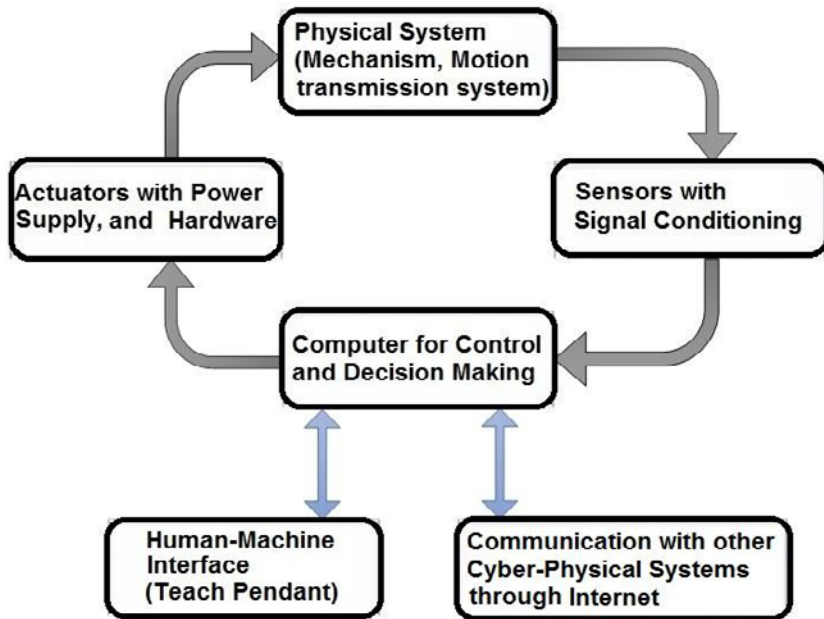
Physical System (Mechanism, Motion transmission system)

Sensors with Signal Conditioning

Computer for Control and Decision Making

Actuators with Power Supply, and Hardware

Human-Machine Interface (Teach Pendant)

Communication with other Cyber-Physical Systems through Internet